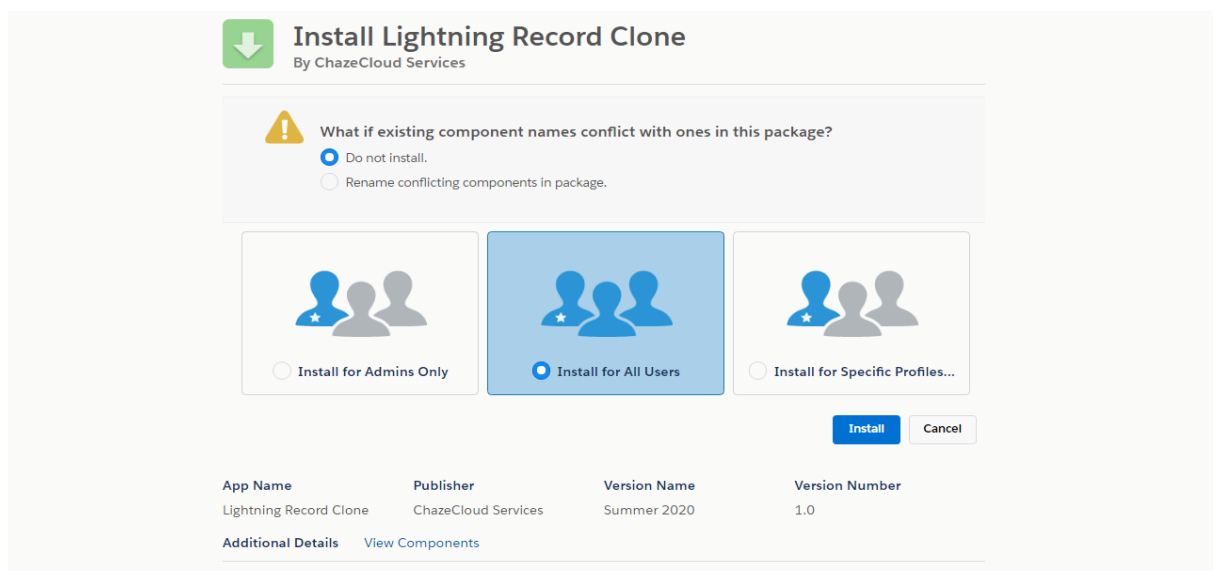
Install Lightning Record Clone
By ChazeCloud Services

What if existing component names conflict with ones in this package?
Do not install.
Rename conflicting components in package.

Install for Admins Only

Install for All Users

Install for Specific Profiles...

Install Cancel

| App Name | Publisher | Version Name | Version Number |
|---|---|---|---|
| Lightning Record Clone | ChazeCloud Services | Summer 2020 | 1.0 |

Additional Details View Components